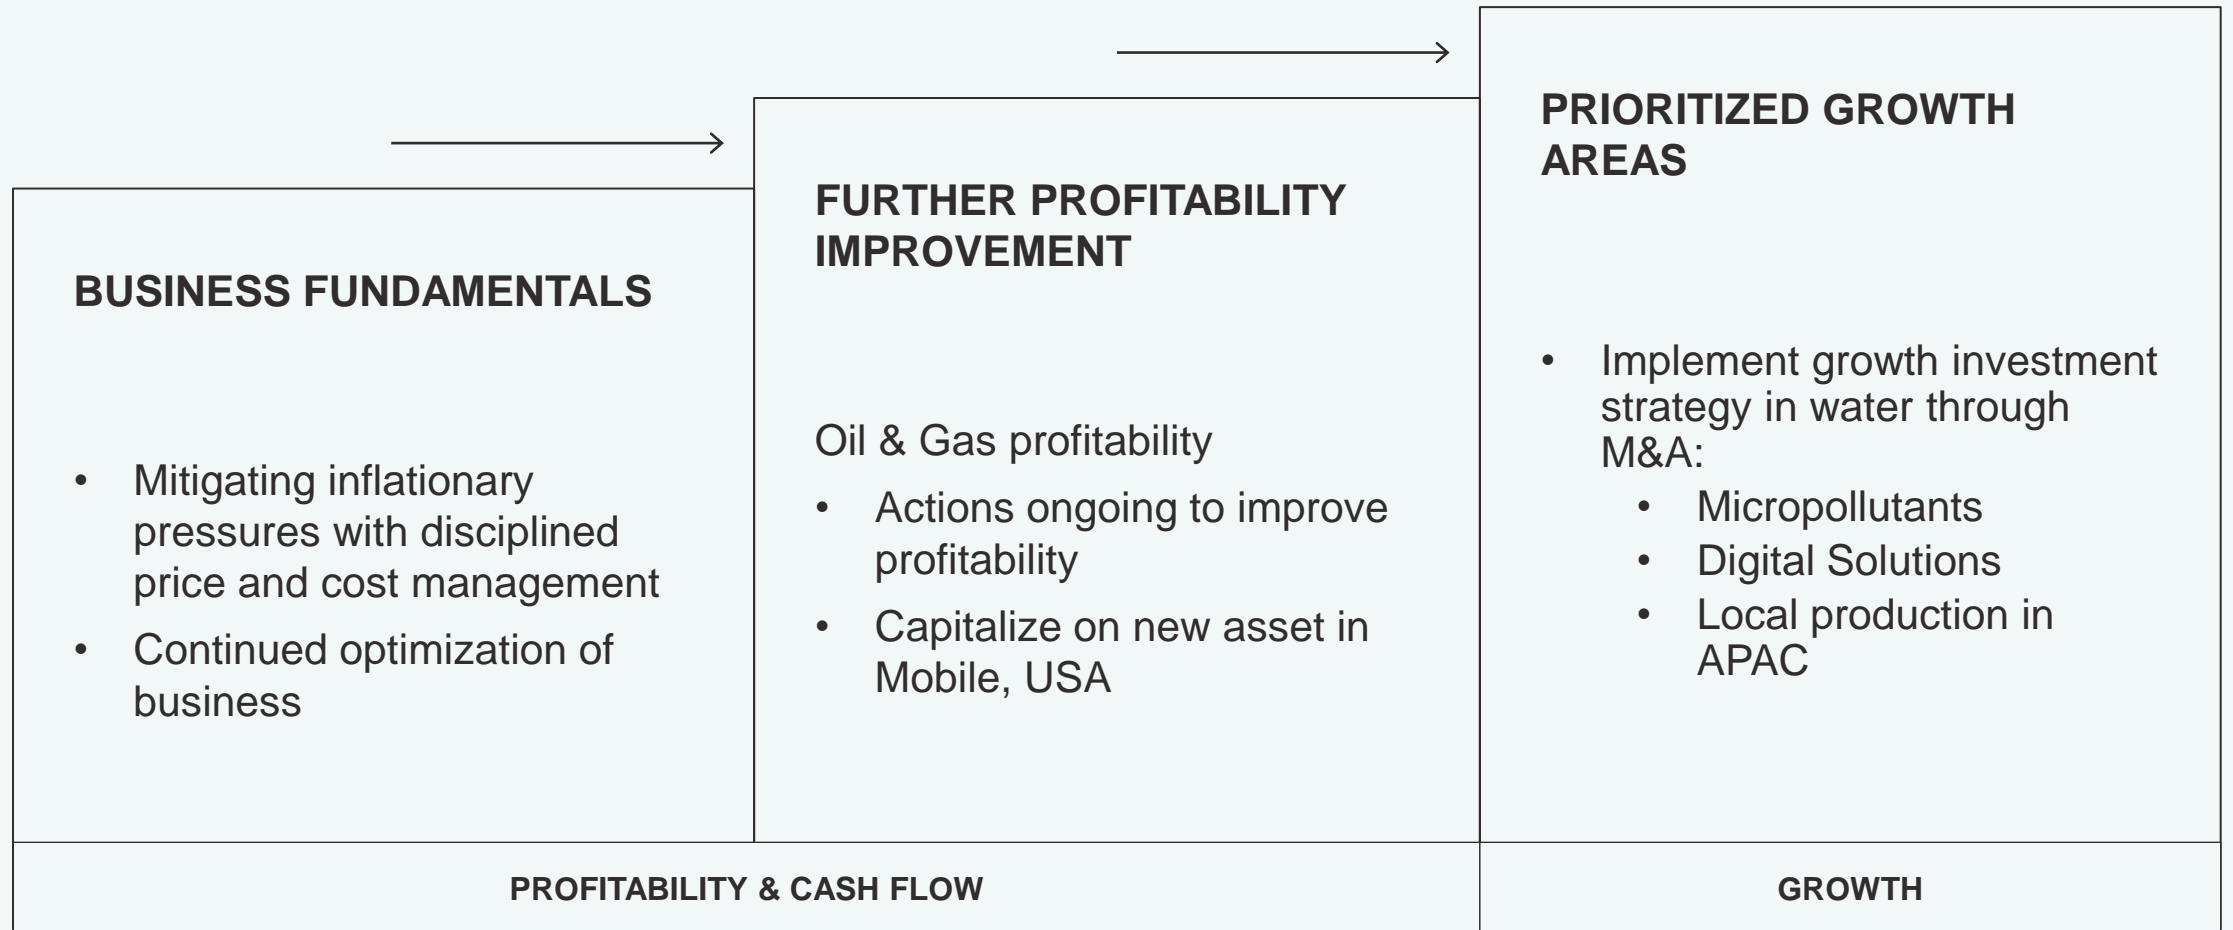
BUSINESS FUNDAMENTALS

• Mitigating inflationary pressures with disciplined price and cost management
• Continued optimization of business

FURTHER PROFITABILITY IMPROVEMENT

Oil & Gas profitability
• Actions ongoing to improve profitability
• Capitalize on new asset in Mobile, USA

PRIORITIZED GROWTH AREAS

• Implement growth investment strategy in water through M&A:
  • Micropollutants
  • Digital Solutions
  • Local production in APAC

PROFITABILITY & CASH FLOW

GROWTH